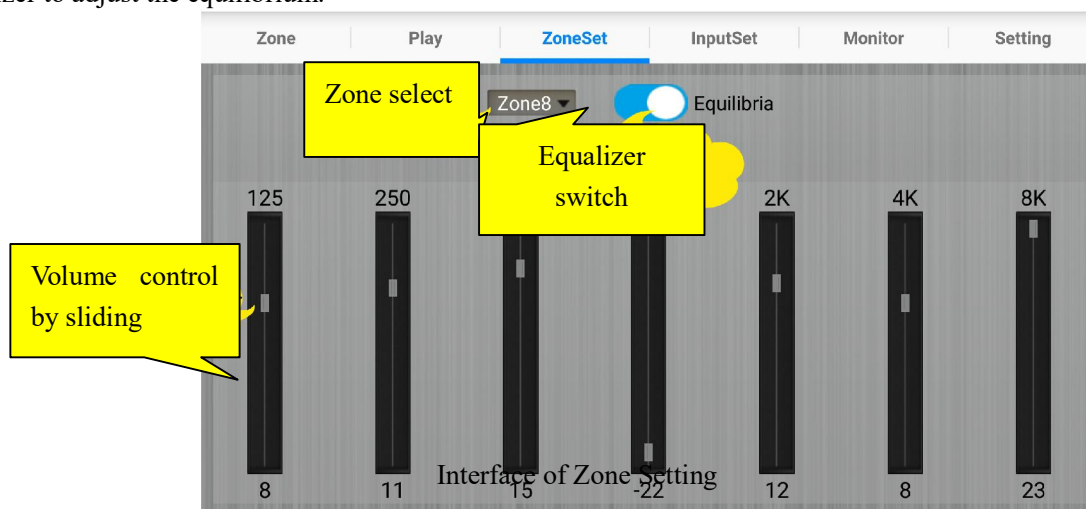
zer to adjust the equilibrium.

Zone | Play | ZoneSet | InputSet | Monitor | Setting

Zone select

Zone8

Equilibria

Equalizer switch

125
250
2K
4K
8K

Volume control by sliding

8
11
15
-22
12
8
23

Interface of Zone Setting